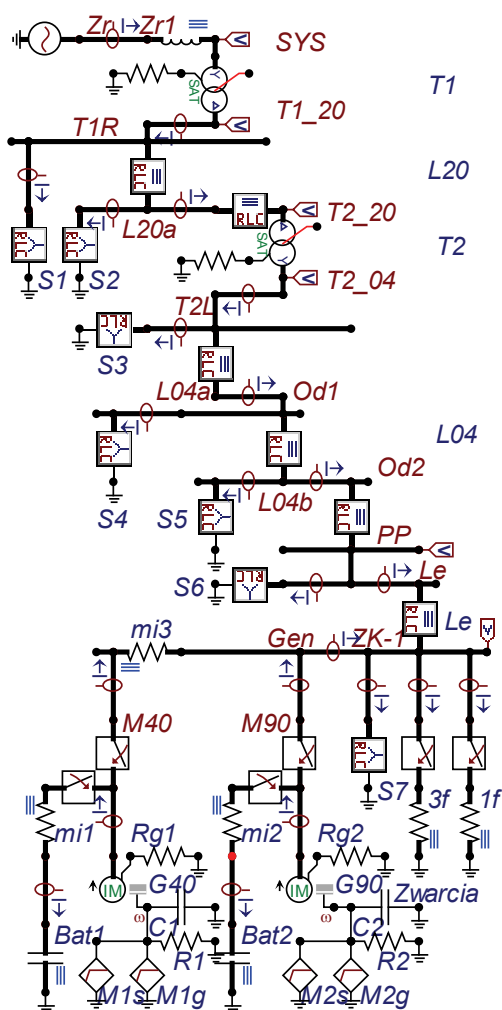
Zr Zr1 SYS
SAT
T1
T1R T1_20
RLC
L20
RLC
L20a T2_20
RLC RLC SAT
T2
S1 S2 T2_04
RLC
T2L
S3
RLC
L04a Od1
L04
RLC RLC
S4
Od2
S5 L04b
RLC RLC
PP
S6 RLC Le
RLC Le
mi3
Gen ZK-1
M40 M90
RLC
S7 3f 1f
mi1 Rg1 mi2 Rg2
IM G40 IM G90 Zwarcia
ω C1 ω C2
Bat1 R1 Bat2 R2
M1s M1g M2s M2g